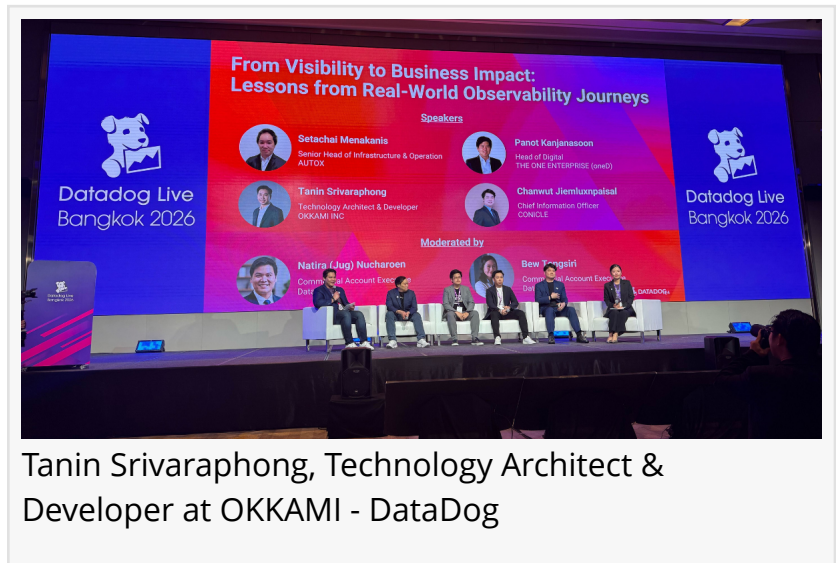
Datadog Live
Bangkok 2026

From Visibility to Business Impact:
Lessons from Real-World Observability Journeys

Speakers

Setachai Menakanis
Senior Head of Infrastructure & Operation
AUTOX

Panot Kanjanasoon
Head of Digital
THE ONE ENTERPRISE (oneD)

Tanin Srivaraphong
Technology Architect & Developer
OKKAMI INC

Chanwut Jiemluxnpaisal
Chief Information Officer
CONICLE

Moderated by

Natira (Jug) Nucharoen
Commercial Account Exec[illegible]
Data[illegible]

Bew Tongsiri
Commercial Account Exec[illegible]
Da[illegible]

DATADOG

Datadog Live
Bangkok 2026

Datadog Live
Bangkok 2026

Tanin Srivaraphong, Technology Architect & Developer at OKKAMI - DataDog